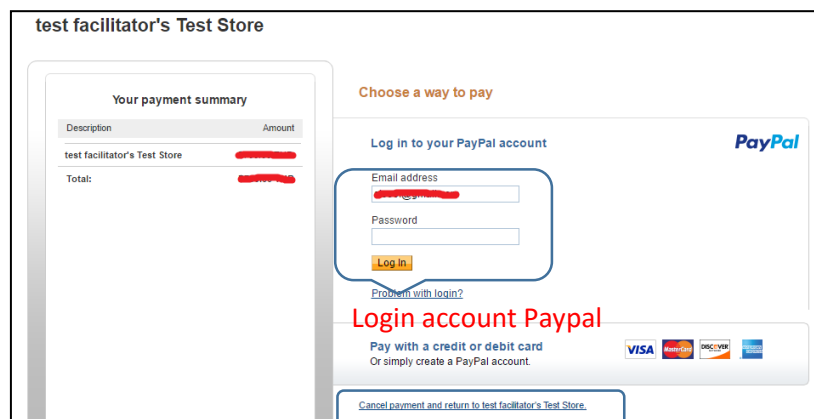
test facilitator's Test Store

Your payment summary

| Description | Amount |
|---|---|
| test facilitator's Test Store | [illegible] |
| Total: | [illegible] |

Choose a way to pay

Log in to your PayPal account

PayPal

Email address

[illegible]@gm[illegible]

Password

Log In

Problem with login?

Login account Paypal

Pay with a credit or debit card

Or simply create a PayPal account.

VISA MasterCard DISCOVER

Cancel payment and return to test facilitator's Test Store.